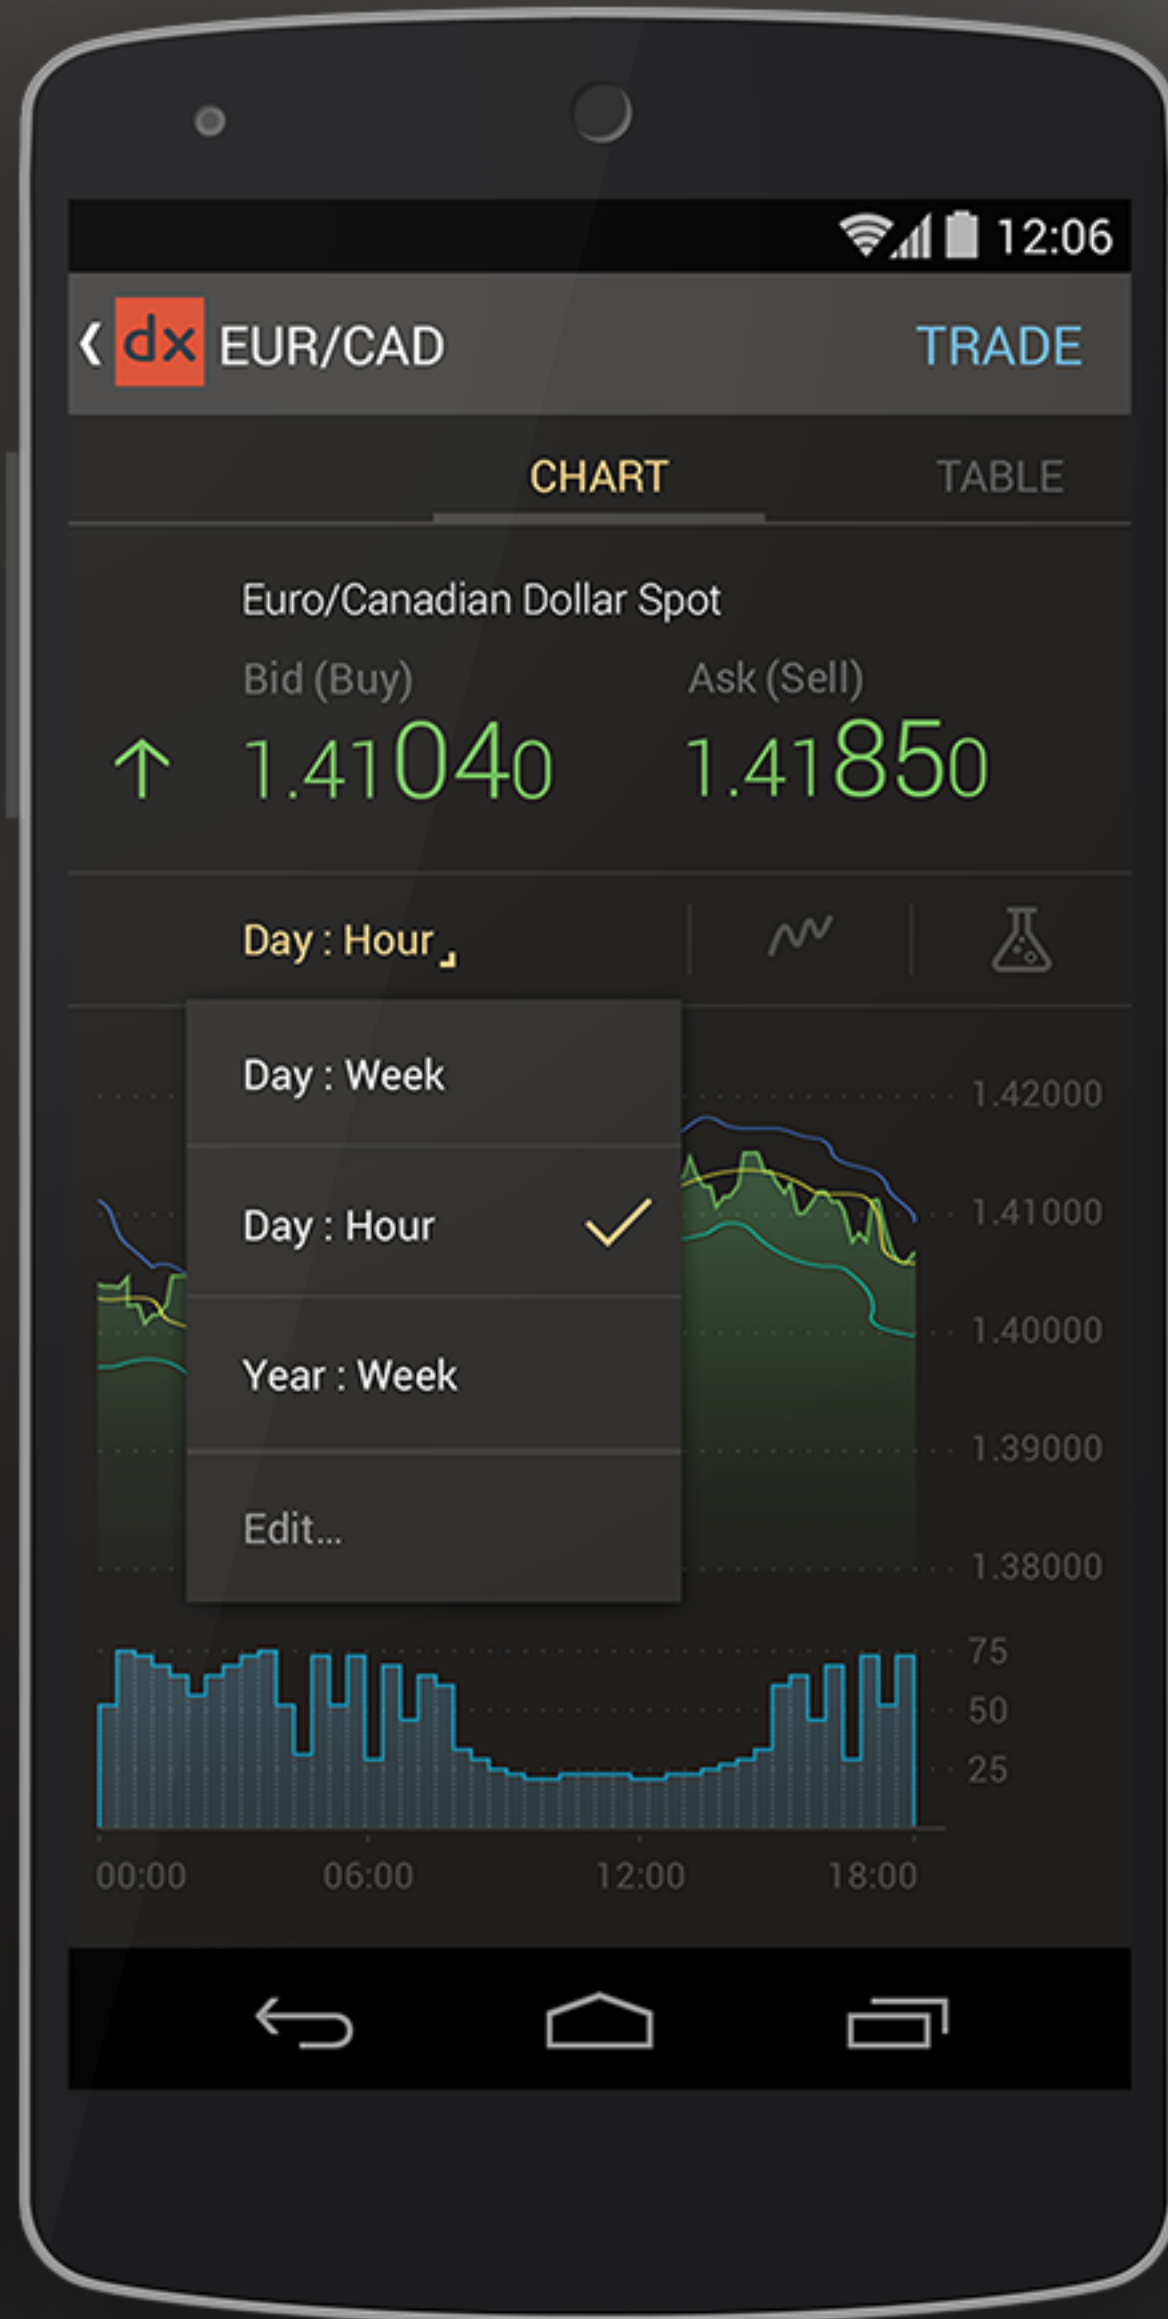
12:06

dx EUR/CAD TRADE

CHART TABLE

Euro/Canadian Dollar Spot

Bid (Buy) Ask (Sell)

1.41040 1.41850

Day : Hour

Day : Week

Day : Hour

Year : Week

Edit...

1.42000
1.41000
1.40000
1.39000
1.38000

75
50
25

00:00 06:00 12:00 18:00